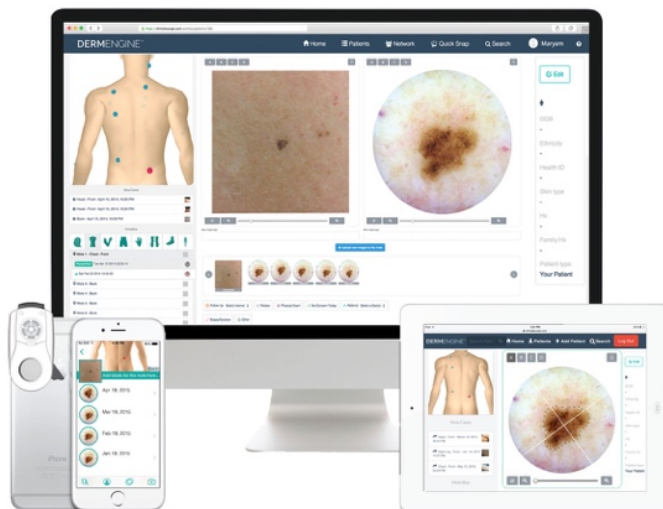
DERMENGINE

Home Patients Network Quick Snap Search Maryam

Edit

DOB

Ethnicity

Health ID

Skin type

Hx

Family Hx

Patient type
Your Patient

Apr 18, 2015

Mar 18, 2015

Feb 18, 2015

Jan 18, 2015

iPhone

DERMENGINE

Home Patients Add Patient Search

Your Patient